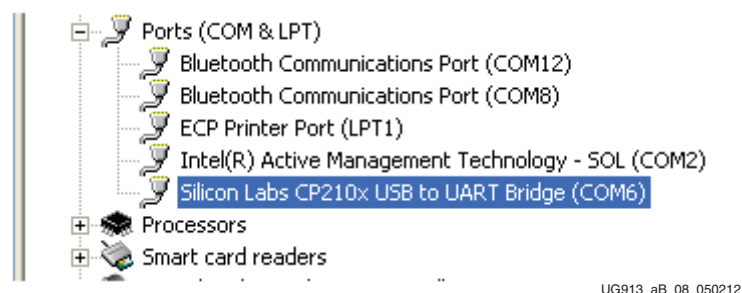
Ports (COM & LPT)
Bluetooth Communications Port (COM12)
Bluetooth Communications Port (COM8)
ECP Printer Port (LPT1)
Intel(R) Active Management Technology - SOL (COM2)
Silicon Labs CP210x USB to UART Bridge (COM6)
Processors
Smart card readers

UG913_aB_08_050212